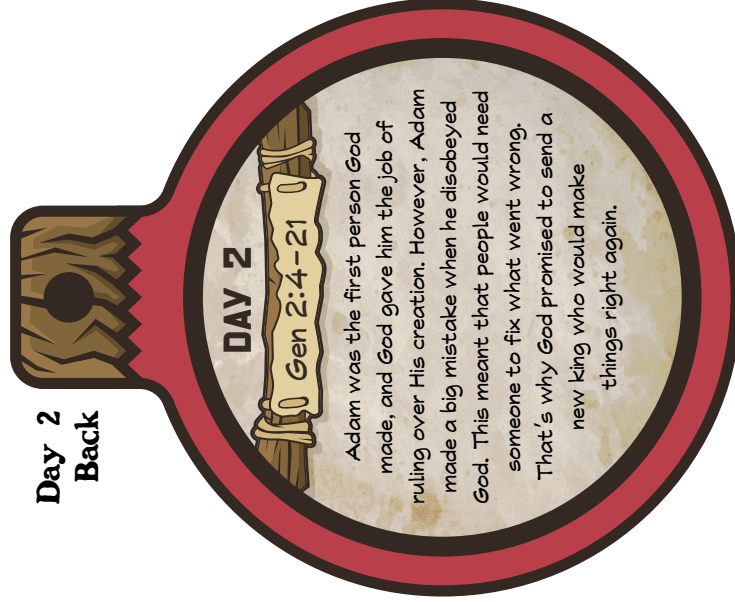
Day 2
Back

DAY 2

Gen 2:4–21

Adam was the first person God made, and God gave him the job of ruling over His creation. However, Adam made a big mistake when he disobeyed God. This meant that people would need someone to fix what went wrong. That's why God promised to send a new king who would make things right again.